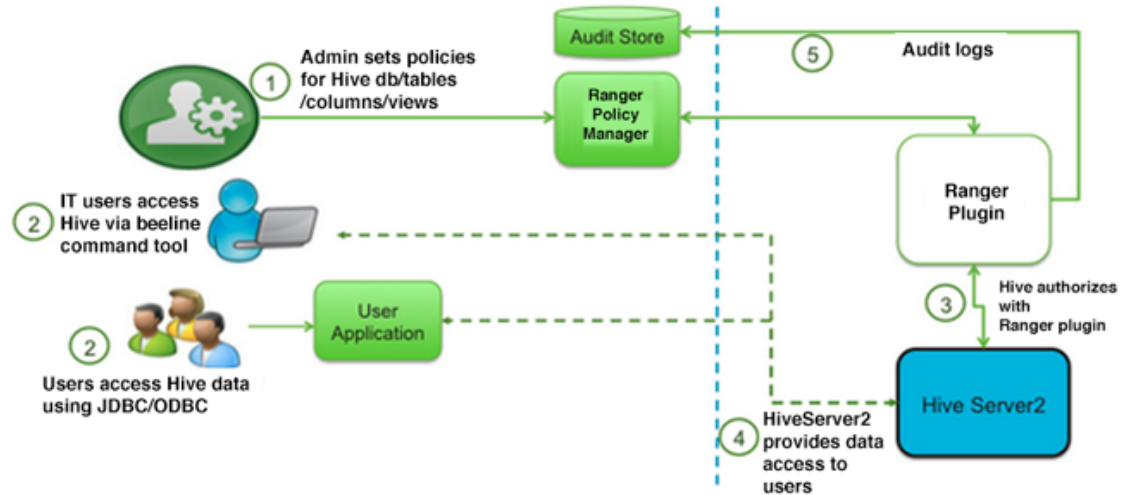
Audit Store

5

Audit logs

1

Admin sets policies for Hive db/tables /columns/views

Ranger Policy Manager

2

IT users access Hive via beeline command tool

Ranger Plugin

2

Users access Hive data using JDBC/ODBC

User Application

3

Hive authorizes with Ranger plugin

Hive Server2

4

HiveServer2 provides data access to users